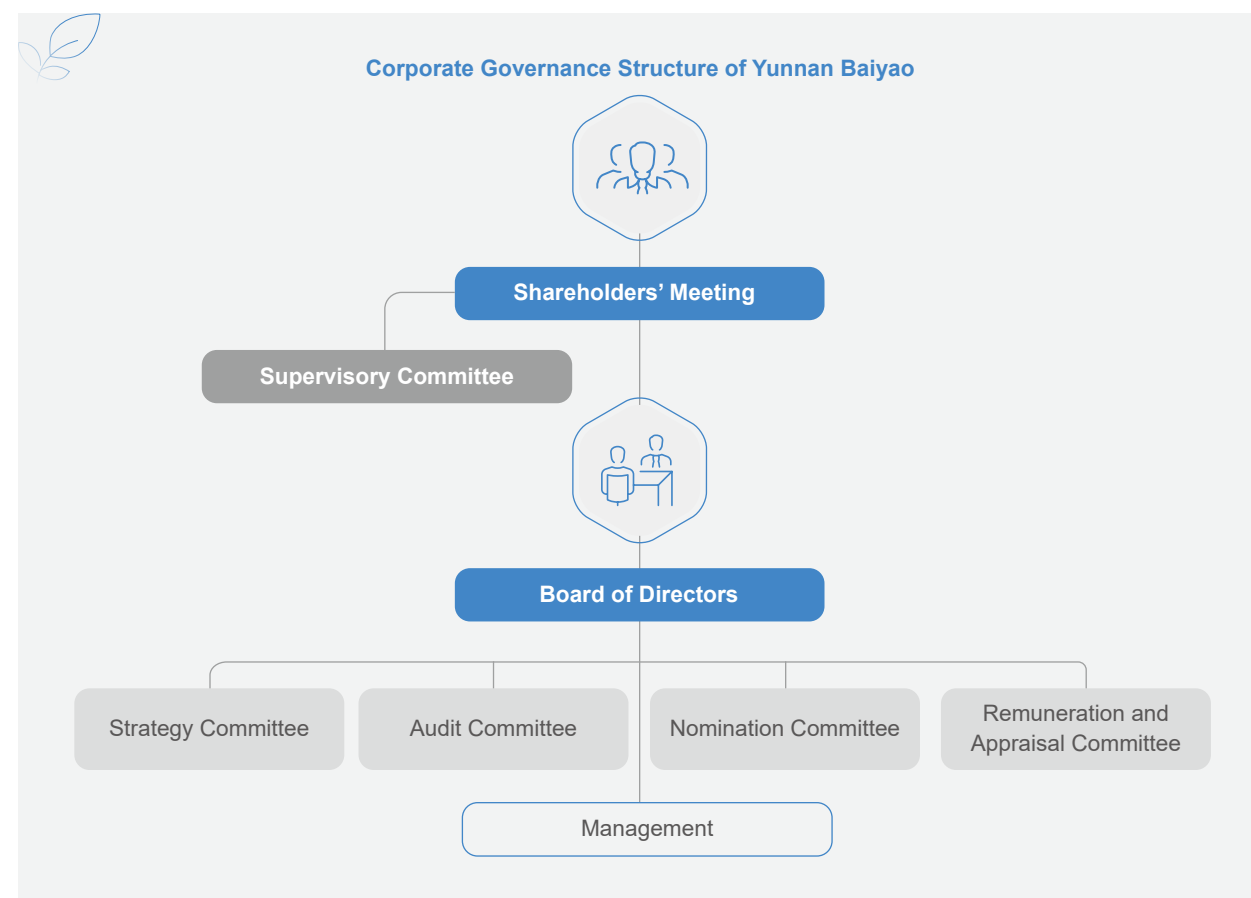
Corporate Governance Structure of Yunnan Baiyao

Shareholders' Meeting

Supervisory Committee

Board of Directors

Strategy Committee

Audit Committee

Nomination Committee

Remuneration and Appraisal Committee

Management